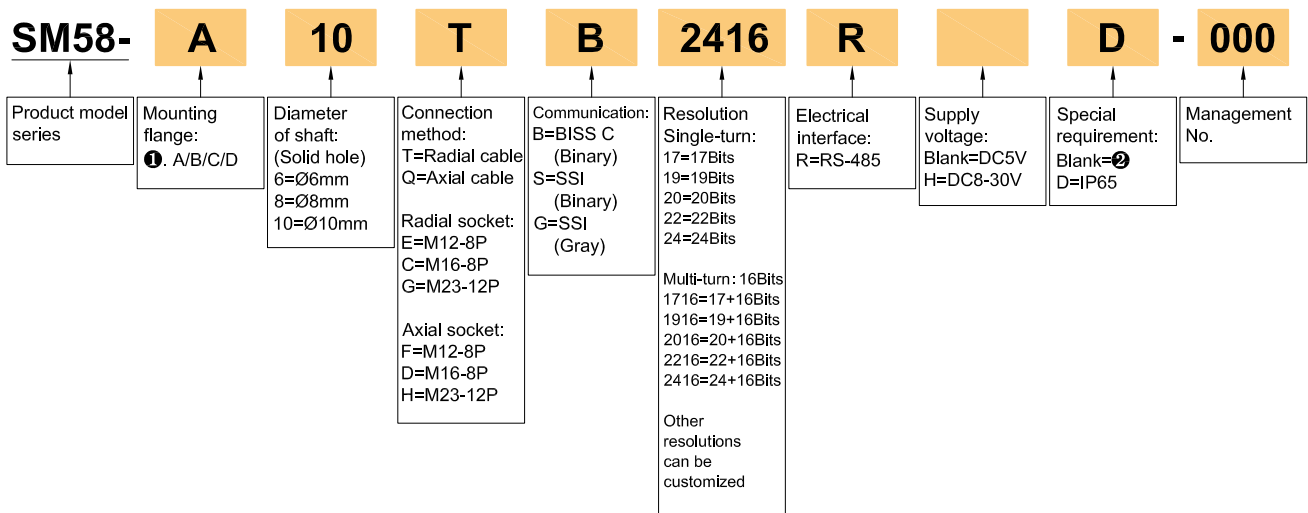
SM58- A 10 T B 2416 R D - 000

Product model series

Mounting flange: ❶. A/B/C/D

Diameter of shaft: (Solid hole) 6=Ø6mm 8=Ø8mm 10=Ø10mm

Connection method: T=Radial cable Q=Axial cable

Radial socket: E=M12-8P C=M16-8P G=M23-12P

Axial socket: F=M12-8P D=M16-8P H=M23-12P

Communication: B=BISS C (Binary) S=SSI (Binary) G=SSI (Gray)

Resolution Single-turn: 17=17Bits 19=19Bits 20=20Bits 22=22Bits 24=24Bits

Multi-turn: 16Bits 1716=17+16Bits 1916=19+16Bits 2016=20+16Bits 2216=22+16Bits 2416=24+16Bits

Other resolutions can be customized

Electrical interface: R=RS-485

Supply voltage: Blank=DC5V H=DC8-30V

Special requirement: Blank=❷ D=IP65

Management No.